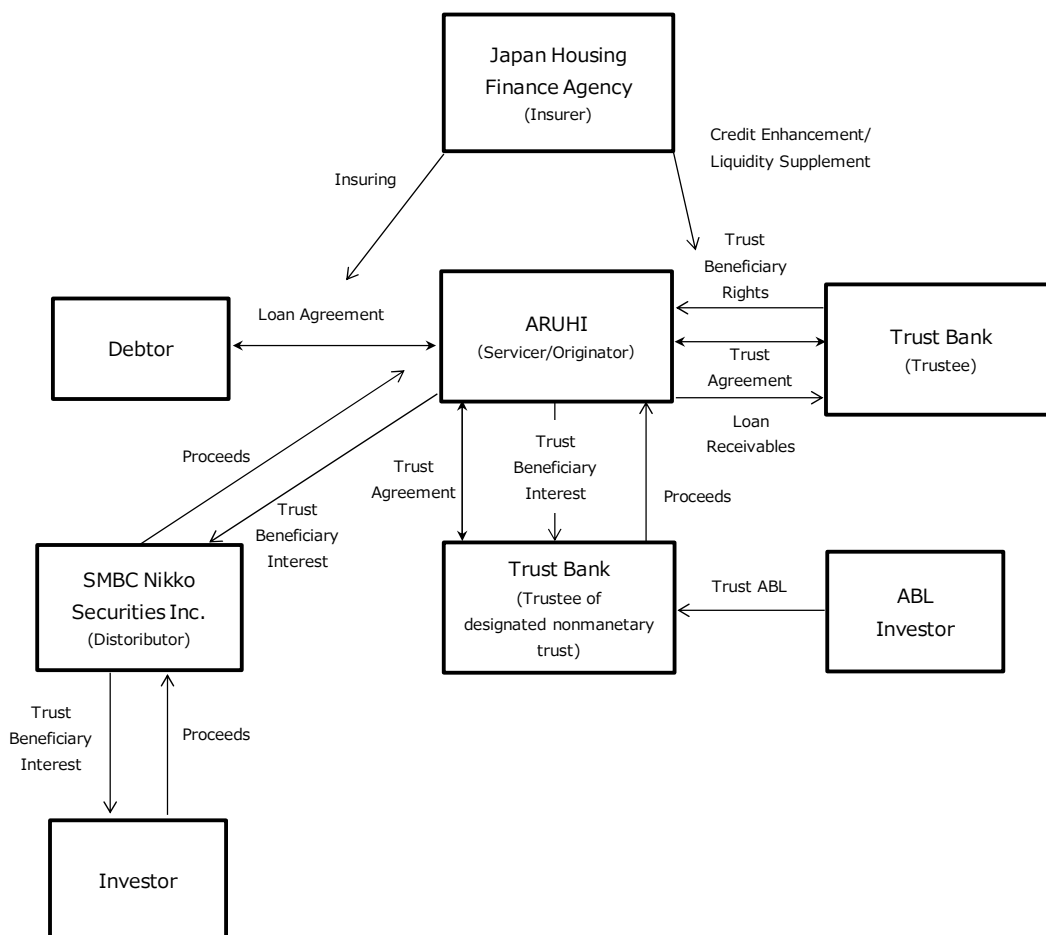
Japan Housing Finance Agency
(Insurer)

Insuring

Credit Enhancement/
Liquidity Supplement

Debtor

Loan Agreement

ARUHI
(Servicer/Originator)

Trust Beneficiary Rights

Trust Agreement

Loan Receivables

Trust Bank
(Trustee)

Proceeds

Trust Beneficiary Interest

Trust Agreement

Trust Beneficiary Interest

Proceeds

SMBC Nikko Securities Inc.
(Distoributor)

Trust Bank
(Trustee of designated nonmanetary trust)

Trust ABL

ABL Investor

Trust Beneficiary Interest

Proceeds

Investor